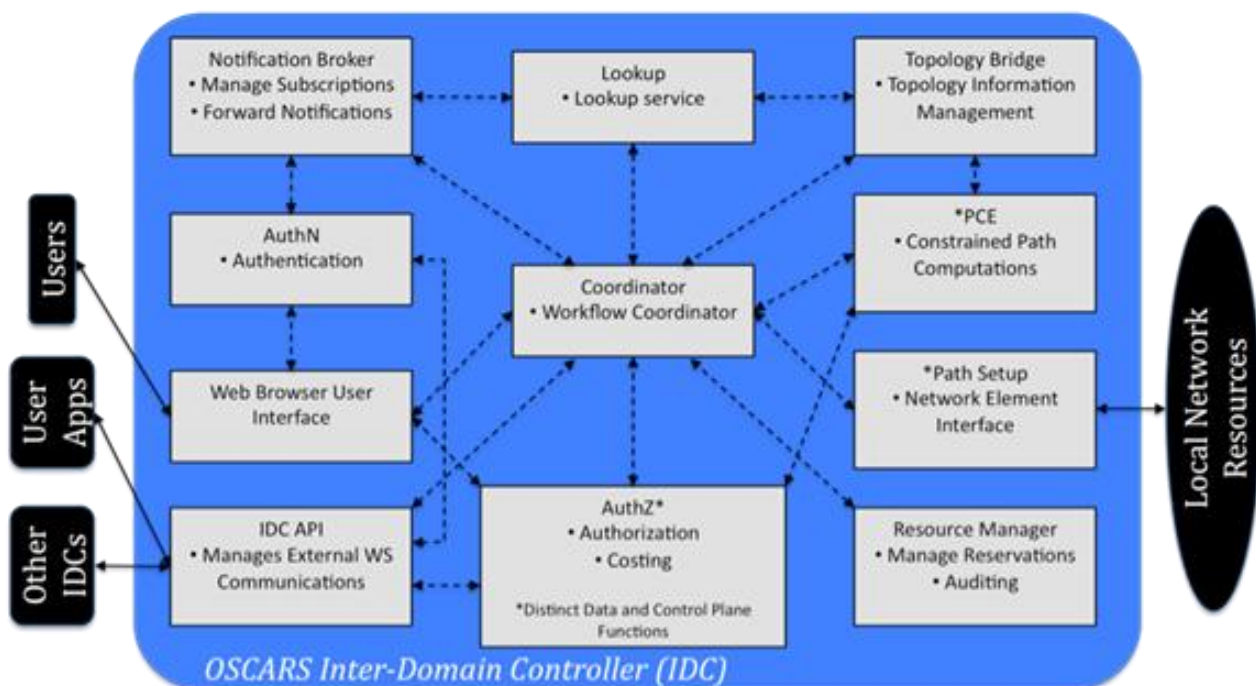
Notification Broker
• Manage Subscriptions
• Forward Notifications

Lookup
• Lookup service

Topology Bridge
• Topology Information Management

Users

AuthN
• Authentication

Coordinator
• Workflow Coordinator

*PCE
• Constrained Path Computations

User Apps

Web Browser User Interface

*Path Setup
• Network Element Interface

Local Network Resources

Other IDCs

IDC API
• Manages External WS Communications

AuthZ*
• Authorization
• Costing

*Distinct Data and Control Plane Functions

Resource Manager
• Manage Reservations
• Auditing

OSCARS Inter-Domain Controller (IDC)